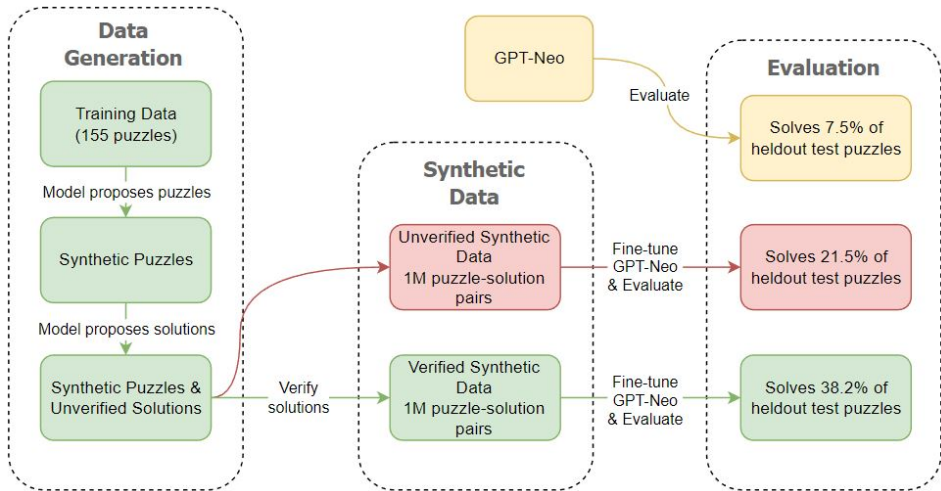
Data Generation

Training Data (155 puzzles)

Model proposes puzzles

Synthetic Puzzles

Model proposes solutions

Synthetic Puzzles & Unverified Solutions

Verify solutions

Synthetic Data

Unverified Synthetic Data 1M puzzle-solution pairs

Verified Synthetic Data 1M puzzle-solution pairs

GPT-Neo

Evaluate

Fine-tune GPT-Neo & Evaluate

Fine-tune GPT-Neo & Evaluate

Evaluation

Solves 7.5% of heldout test puzzles

Solves 21.5% of heldout test puzzles

Solves 38.2% of heldout test puzzles